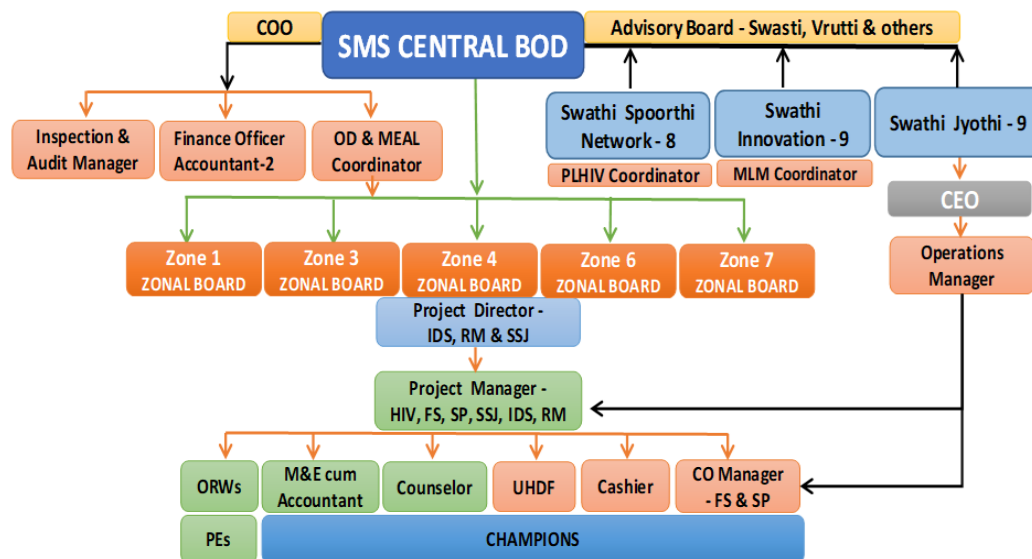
COO

SMS CENTRAL BOD

Advisory Board - Swasti, Vrutti & others

Inspection & Audit Manager

Finance Officer Accountant-2

OD & MEAL Coordinator

Swathi Spoorthi Network - 8

PLHIV Coordinator

Swathi Innovation - 9

MLM Coordinator

Swathi Jyothi - 9

CEO

Operations Manager

Zone 1 ZONAL BOARD

Zone 3 ZONAL BOARD

Zone 4 ZONAL BOARD

Zone 6 ZONAL BOARD

Zone 7 ZONAL BOARD

Project Director - IDS, RM & SSJ

Project Manager - HIV, FS, SP, SSJ, IDS, RM

ORWs

M&E cum Accountant

Counselor

UHDF

Cashier

CO Manager - FS & SP

PEs

CHAMPIONS